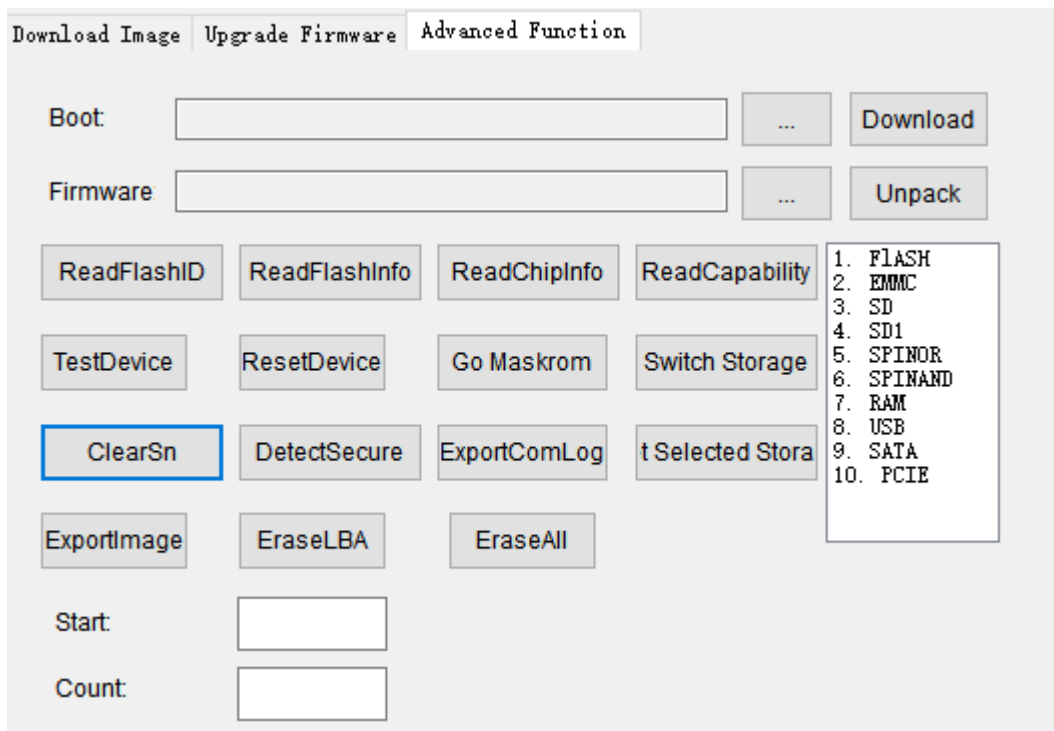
Download Image | Upgrade Firmware | Advanced Function

Boot: ... Download

Firmware ... Unpack

ReadFlashID ReadFlashInfo ReadChipInfo ReadCapability

1. FlASH
2. EMMC
3. SD
4. SD1
5. SPINOR
6. SPINAND
7. RAM
8. USB
9. SATA
10. PCIE

TestDevice ResetDevice Go Maskrom Switch Storage

ClearSn DetectSecure ExportComLog t Selected Stora

ExportImage EraseLBA EraseAll

Start:

Count: